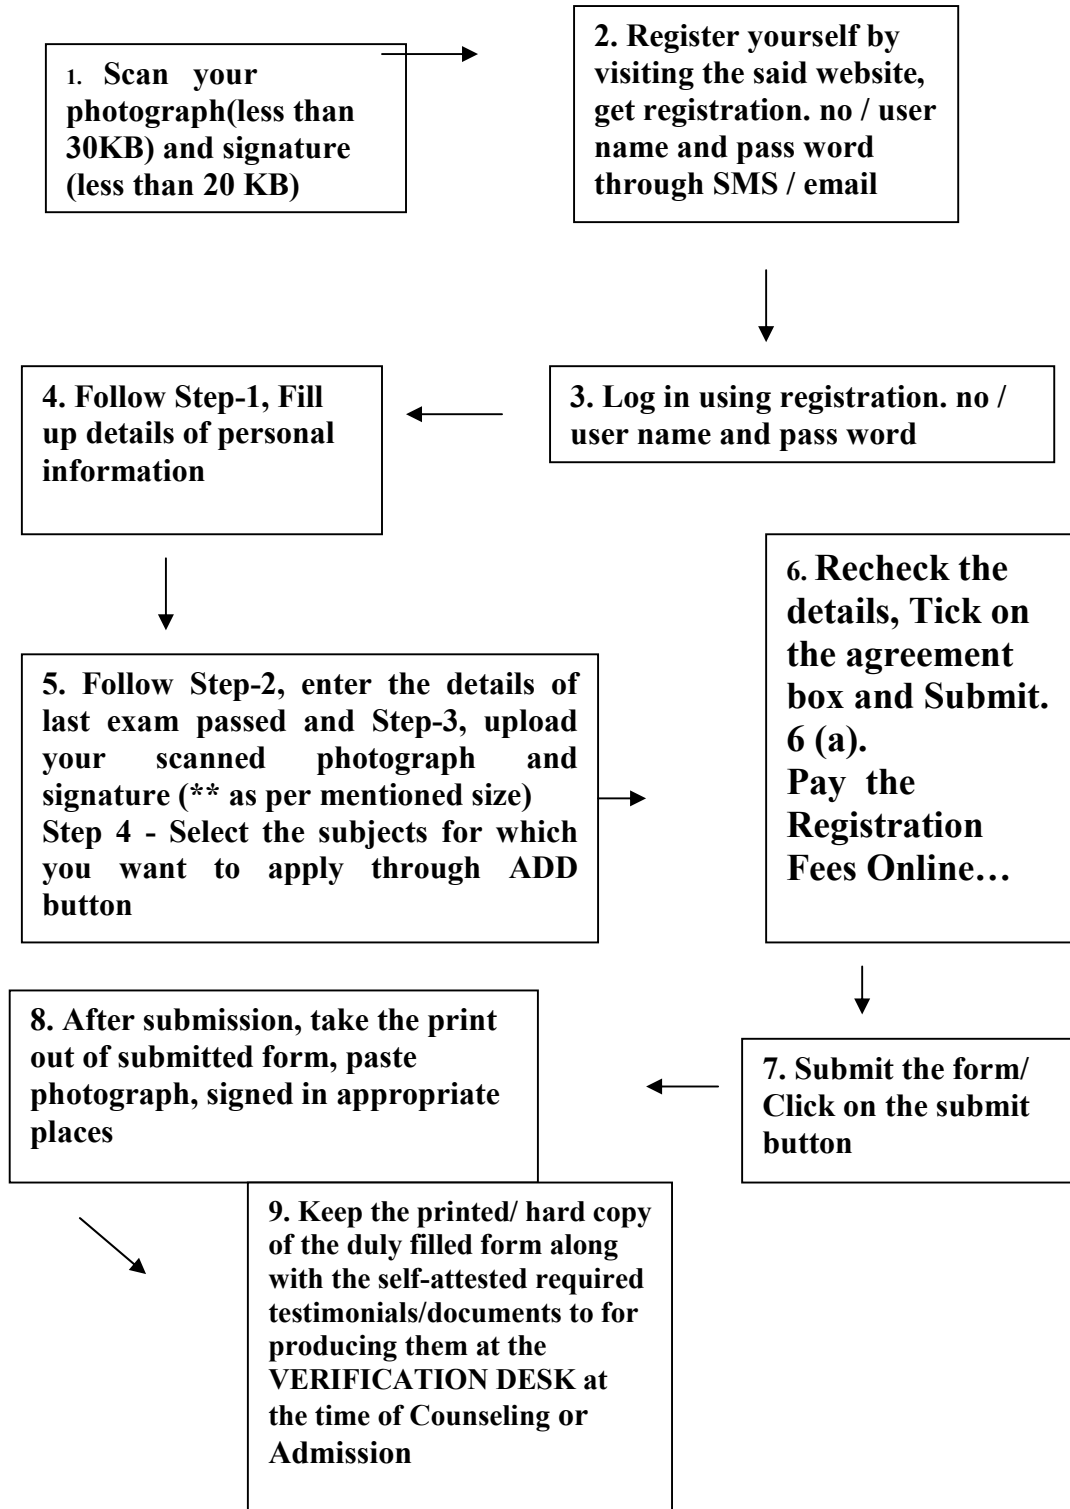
1. Scan your photograph(less than 30KB) and signature (less than 20 KB)

2. Register yourself by visiting the said website, get registration. no / user name and pass word through SMS / email

3. Log in using registration. no / user name and pass word

4. Follow Step-1, Fill up details of personal information

5. Follow Step-2, enter the details of last exam passed and Step-3, upload your scanned photograph and signature (** as per mentioned size)
Step 4 - Select the subjects for which you want to apply through ADD button

6. Recheck the details, Tick on the agreement box and Submit.
6 (a).
Pay the Registration Fees Online…

7. Submit the form/ Click on the submit button

8. After submission, take the print out of submitted form, paste photograph, signed in appropriate places

9. Keep the printed/ hard copy of the duly filled form along with the self-attested required testimonials/documents to for producing them at the VERIFICATION DESK at the time of Counseling or Admission